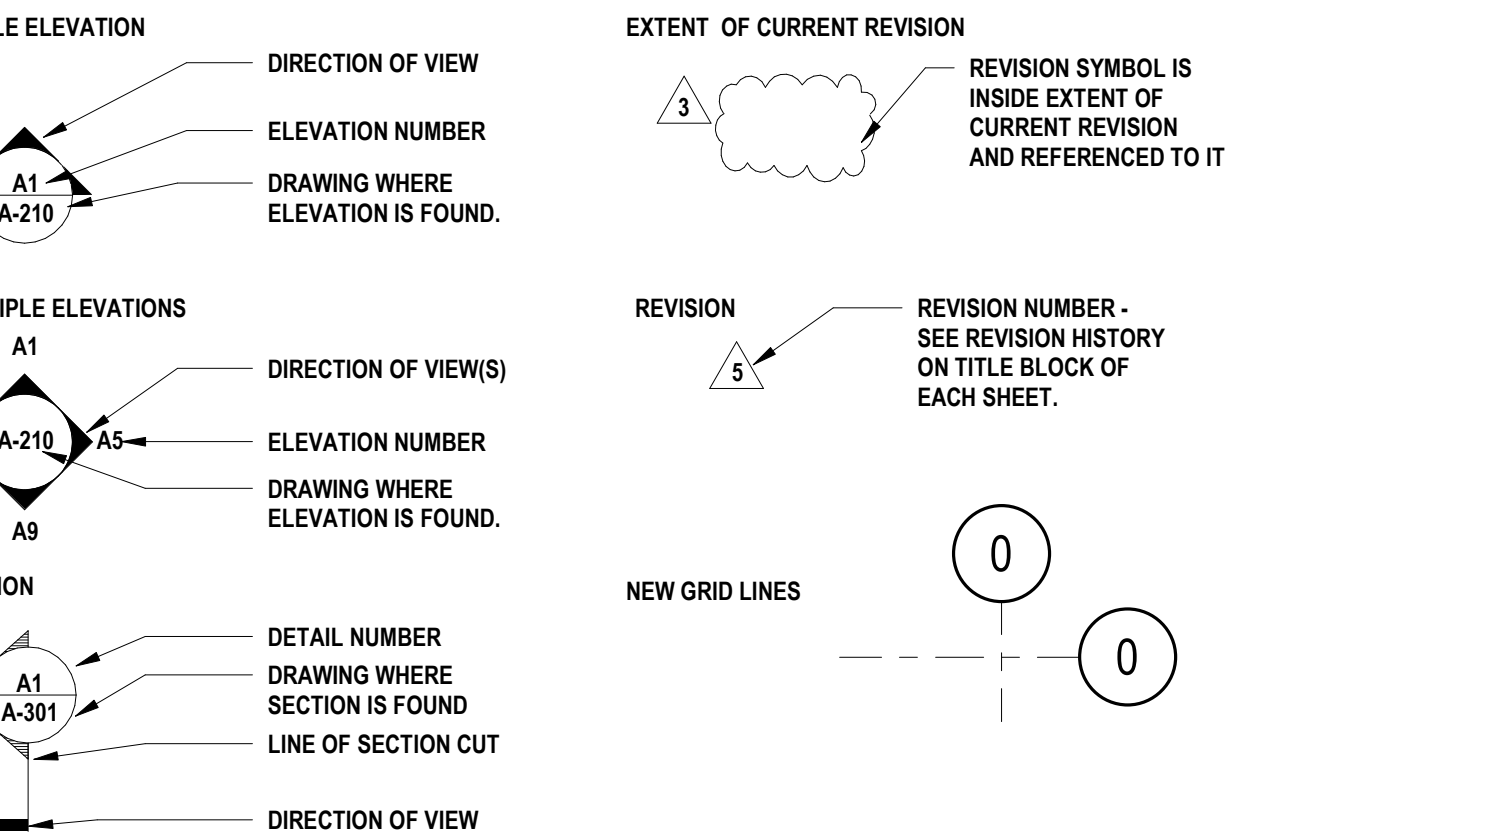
LE ELEVATION

DIRECTION OF VIEW

ELEVATION NUMBER

A1
A-210

DRAWING WHERE ELEVATION IS FOUND.

IPLE ELEVATIONS

A1

DIRECTION OF VIEW(S)

A-210

A5

ELEVATION NUMBER

DRAWING WHERE ELEVATION IS FOUND.

A9

ION

DETAIL NUMBER

A1
A-301

DRAWING WHERE SECTION IS FOUND

LINE OF SECTION CUT

DIRECTION OF VIEW

EXTENT OF CURRENT REVISION

3

REVISION SYMBOL IS INSIDE EXTENT OF CURRENT REVISION AND REFERENCED TO IT

REVISION

5

REVISION NUMBER - SEE REVISION HISTORY ON TITLE BLOCK OF EACH SHEET.

NEW GRID LINES

0

0